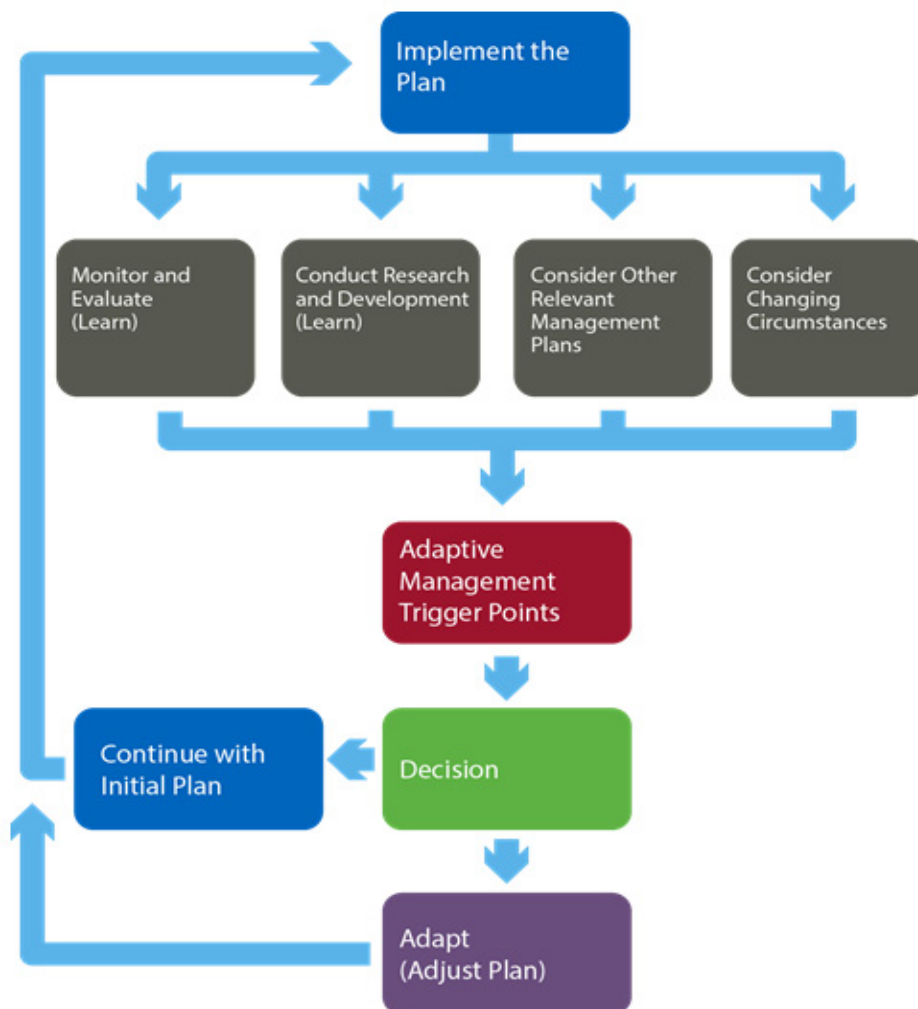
Implement the Plan

Monitor and Evaluate (Learn)

Conduct Research and Development (Learn)

Consider Other Relevant Management Plans

Consider Changing Circumstances

Adaptive Management Trigger Points

Continue with Initial Plan

Decision

Adapt (Adjust Plan)